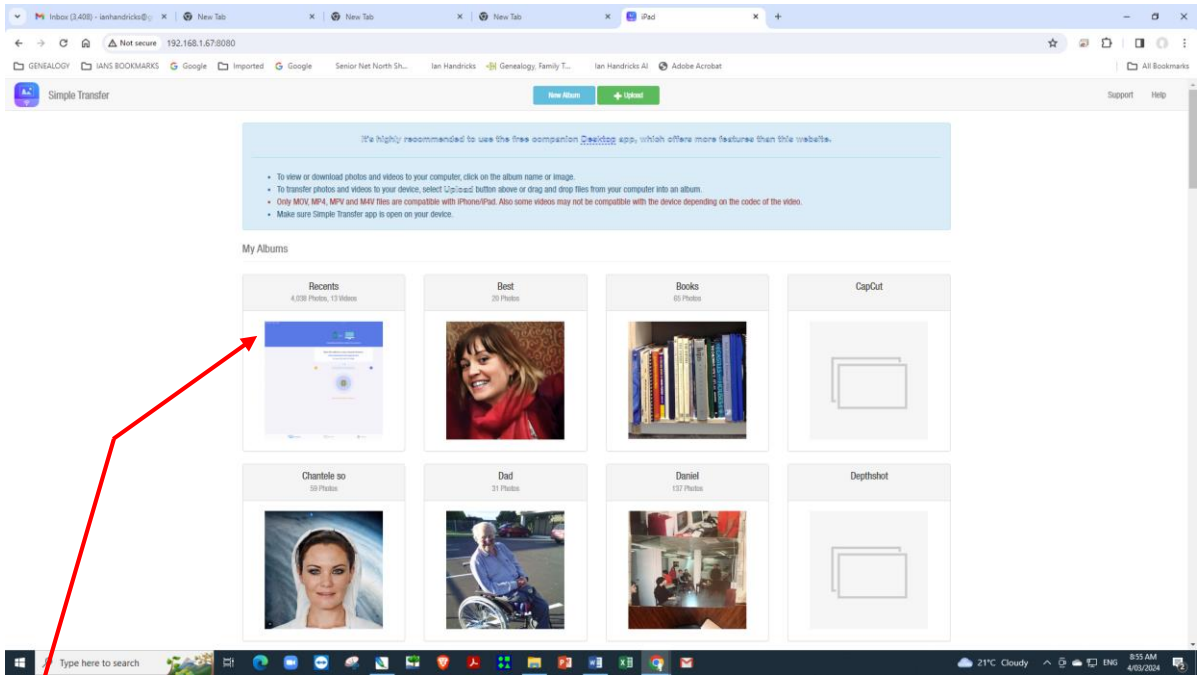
Inbox (3,408) - ianhandricks@g × | New Tab × | New Tab × | New Tab × | iPad × +

Not secure 192.168.1.67:8080

GENEALOGY IANS BOOKMARKS Google Imported Google Senior Net North Sh... Ian Handricks Genealogy, Family T... Ian Handricks AI Adobe Acrobat All Bookmarks

Simple Transfer New Album Upload Support Help

It's highly recommended to use the free companion Desktop app, which offers more features than this website.

- To view or download photos and videos to your computer, click on the album name or image.
- To transfer photos and videos to your device, select Upload button above or drag and drop files from your computer into an album.
- Only MOV, MP4, MPV and M4V files are compatible with iPhone/iPad. Also some videos may not be compatible with the device depending on the codec of the video.
- Make sure Simple Transfer app is open on your device.

My Albums

Recents
4,036 Photos, 13 Videos

Best
29 Photos

Books
65 Photos

CapCut

Chantele so
59 Photos

Dad
31 Photos

Daniel
137 Photos

Depthshot

Type here to search

21°C Cloudy ENG 8:55 AM 4/03/2024